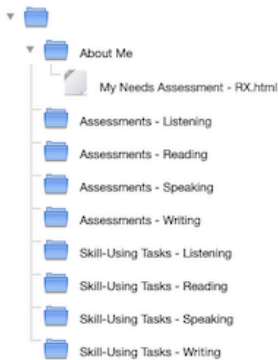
About Me

My Needs Assessment - RX.html

Assessments - Listening

Assessments - Reading

Assessments - Speaking

Assessments - Writing

Skill-Using Tasks - Listening

Skill-Using Tasks - Reading

Skill-Using Tasks - Speaking

Skill-Using Tasks - Writing